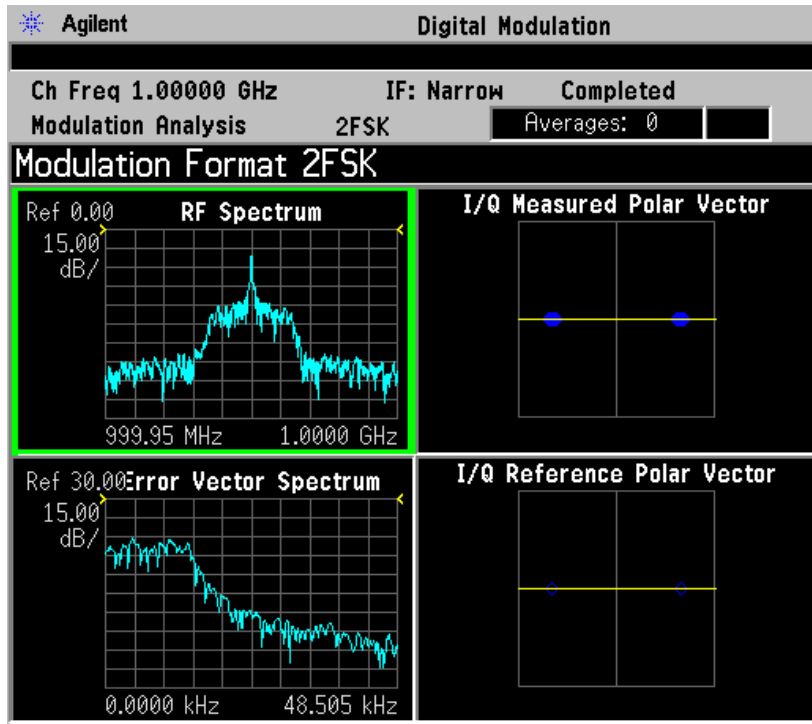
Agilent Digital Modulation

Ch Freq 1.00000 GHz IF: Narrow Completed

Modulation Analysis 2FSK Averages: 0

Modulation Format 2FSK

Ref 0.00 RF Spectrum

15.00 dB/

999.95 MHz 1.0000 GHz

I/Q Measured Polar Vector

Ref 30.00 Error Vector Spectrum

15.00 dB/

0.0000 kHz 48.505 kHz

I/Q Reference Polar Vector